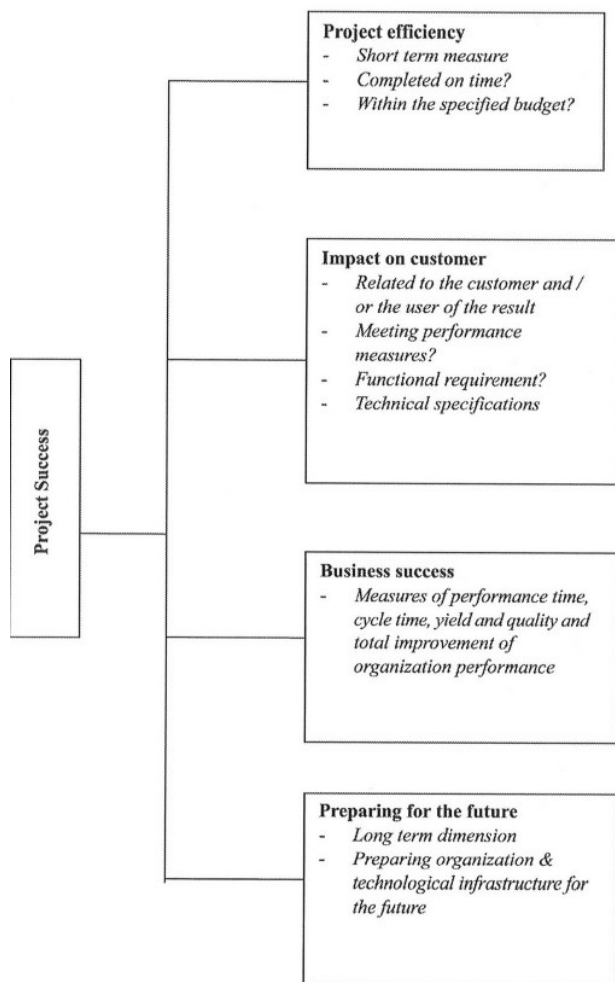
Project Success

Project efficiency
- Short term measure
- Completed on time?
- Within the specified budget?

Impact on customer
- Related to the customer and / or the user of the result
- Meeting performance measures?
- Functional requirement?
- Technical specifications

Business success
- Measures of performance time, cycle time, yield and quality and total improvement of organization performance

Preparing for the future
- Long term dimension
- Preparing organization & technological infrastructure for the future